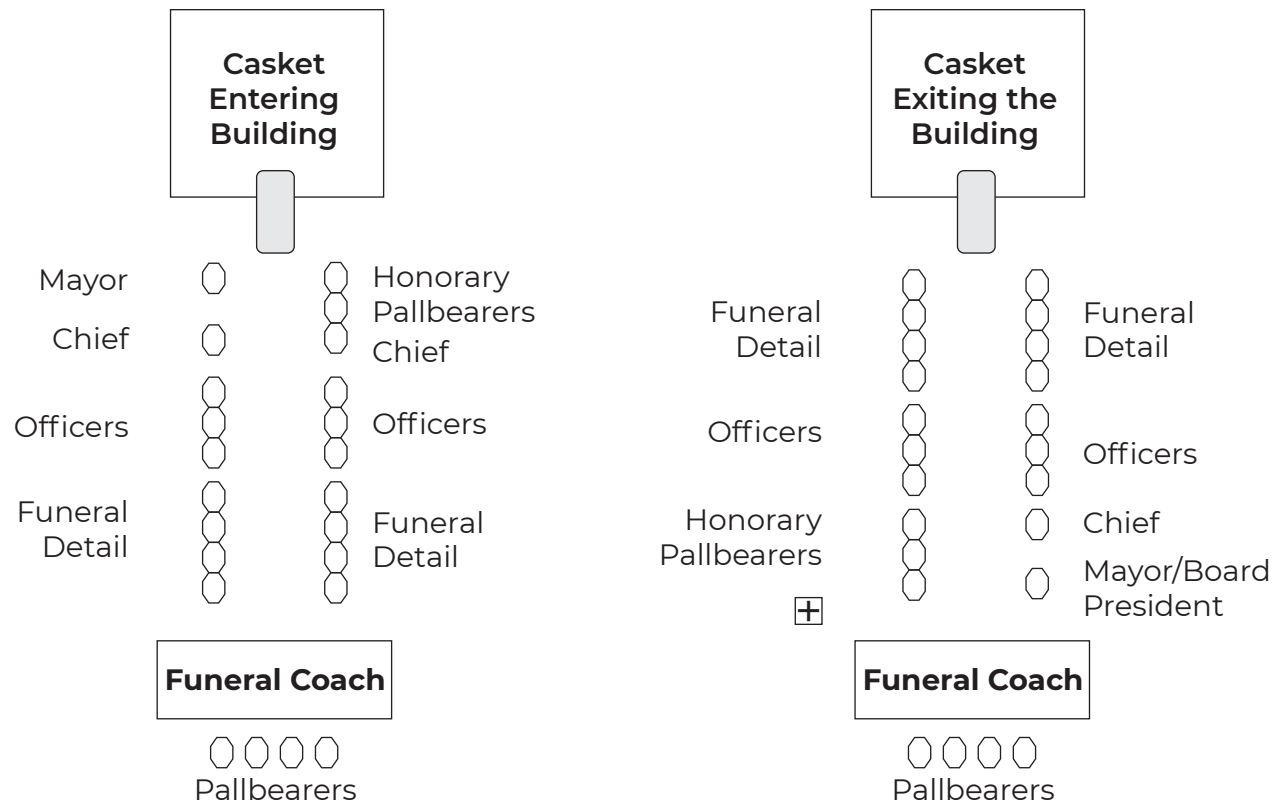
**Casket Entering Building**

Mayor

Honorary Pallbearers

Chief

Chief

Officers

Officers

Funeral Detail

Funeral Detail

**Funeral Coach**

Pallbearers

**Casket Exiting the Building**

Funeral Detail

Funeral Detail

Officers

Officers

Honorary Pallbearers

Chief

Mayor/Board President

**Funeral Coach**

Pallbearers